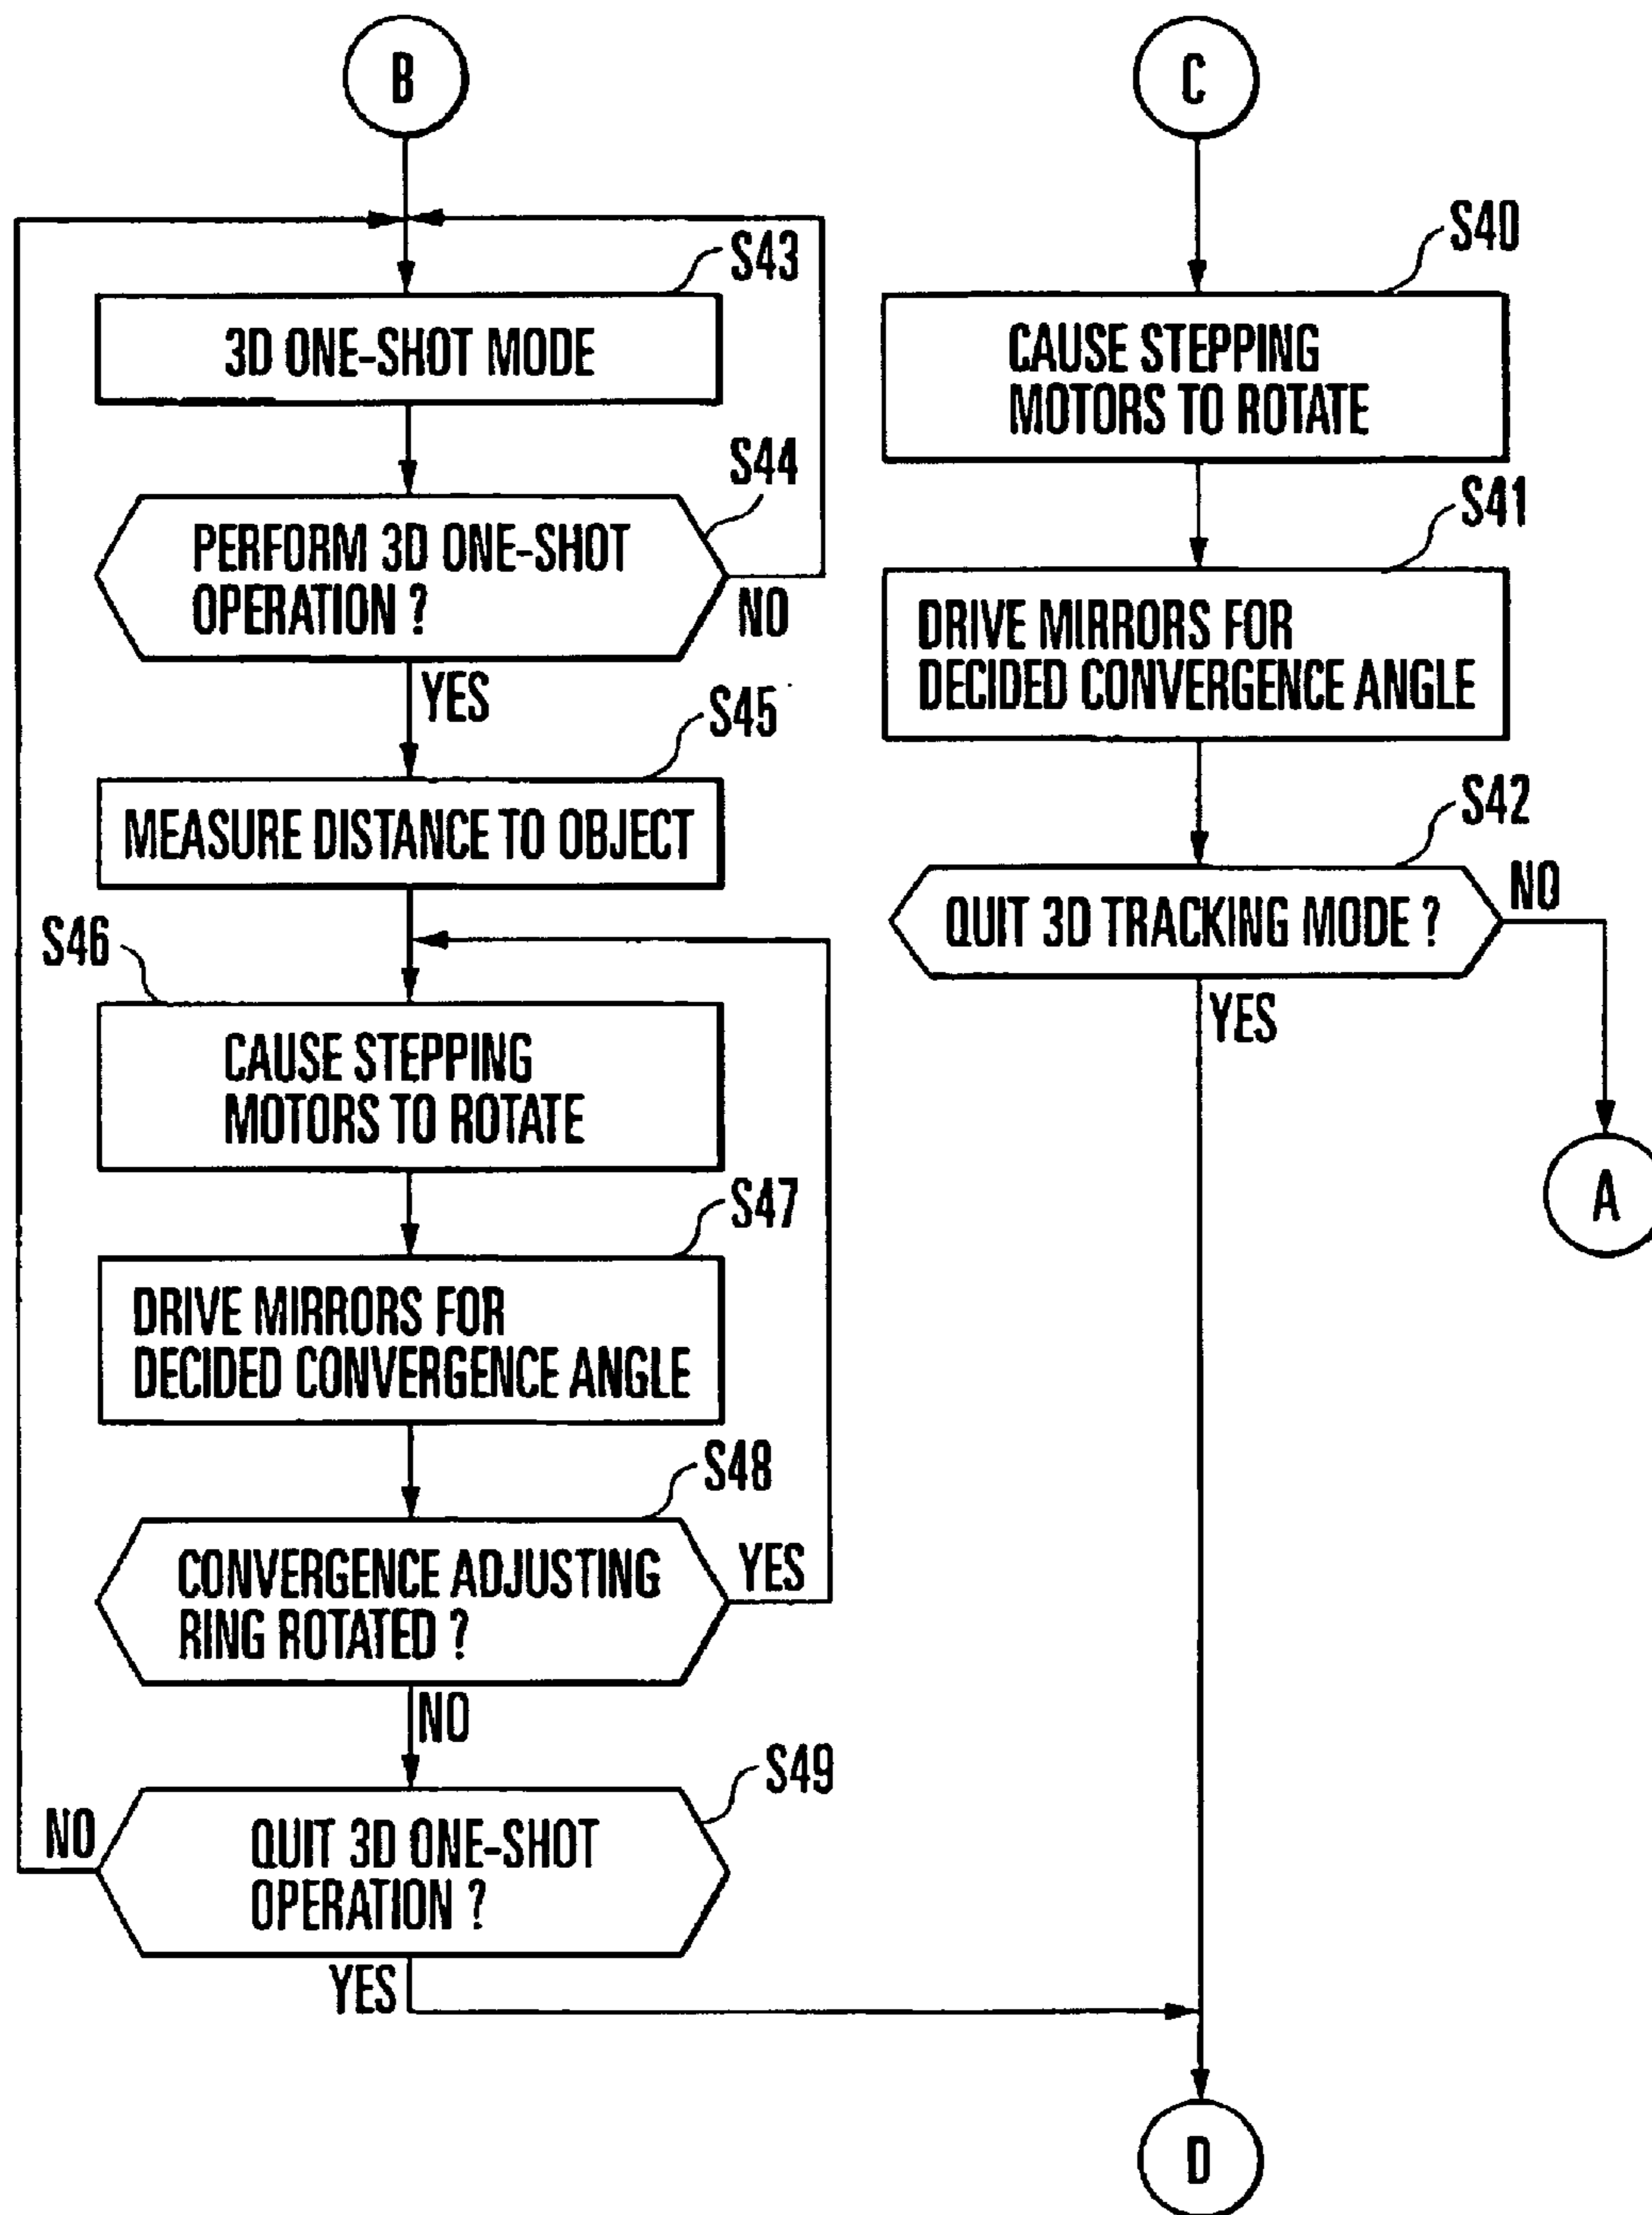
B

S43
3D ONE-SHOT MODE

S44
PERFORM 3D ONE-SHOT OPERATION ?
NO
YES

S45
MEASURE DISTANCE TO OBJECT

S46
CAUSE STEPPING MOTORS TO ROTATE

S47
DRIVE MIRRORS FOR DECIDED CONVERGENCE ANGLE

S48
CONVERGENCE ADJUSTING RING ROTATED ?
YES
NO

S49
QUIT 3D ONE-SHOT OPERATION ?
NO
YES

C

S40
CAUSE STEPPING MOTORS TO ROTATE

S41
DRIVE MIRRORS FOR DECIDED CONVERGENCE ANGLE

S42
QUIT 3D TRACKING MODE ?
NO
YES

A

D